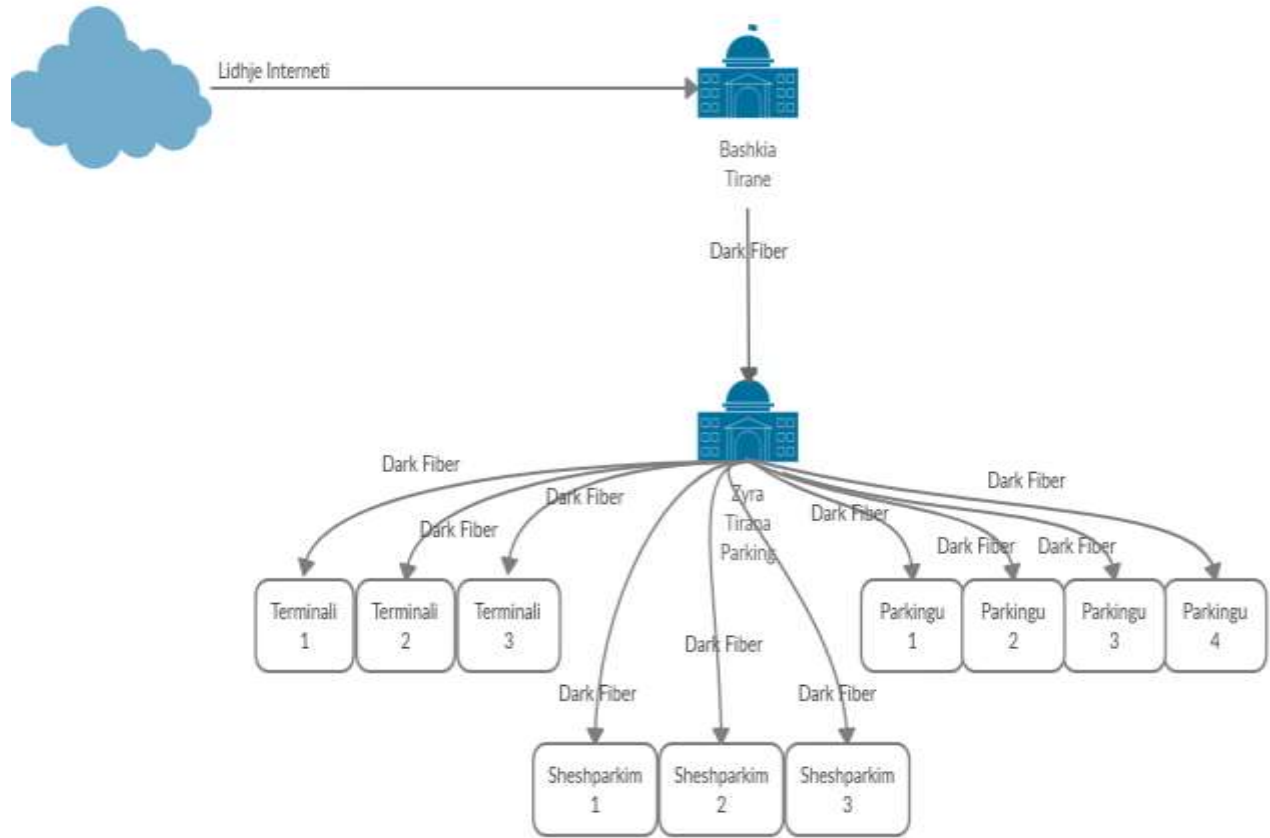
Lidhje Interneti

Bashkia Tirane

Dark Fiber

Dark Fiber

Dark Fiber

Dark Fiber

Zyra Tirana Parking

Dark Fiber

Dark Fiber

Dark Fiber

Dark Fiber

Dark Fiber

Dark Fiber

Dark Fiber

Terminali 1

Terminali 2

Terminali 3

Parkingu 1

Parkingu 2

Parkingu 3

Parkingu 4

Sheshparkim 1

Sheshparkim 2

Sheshparkim 3